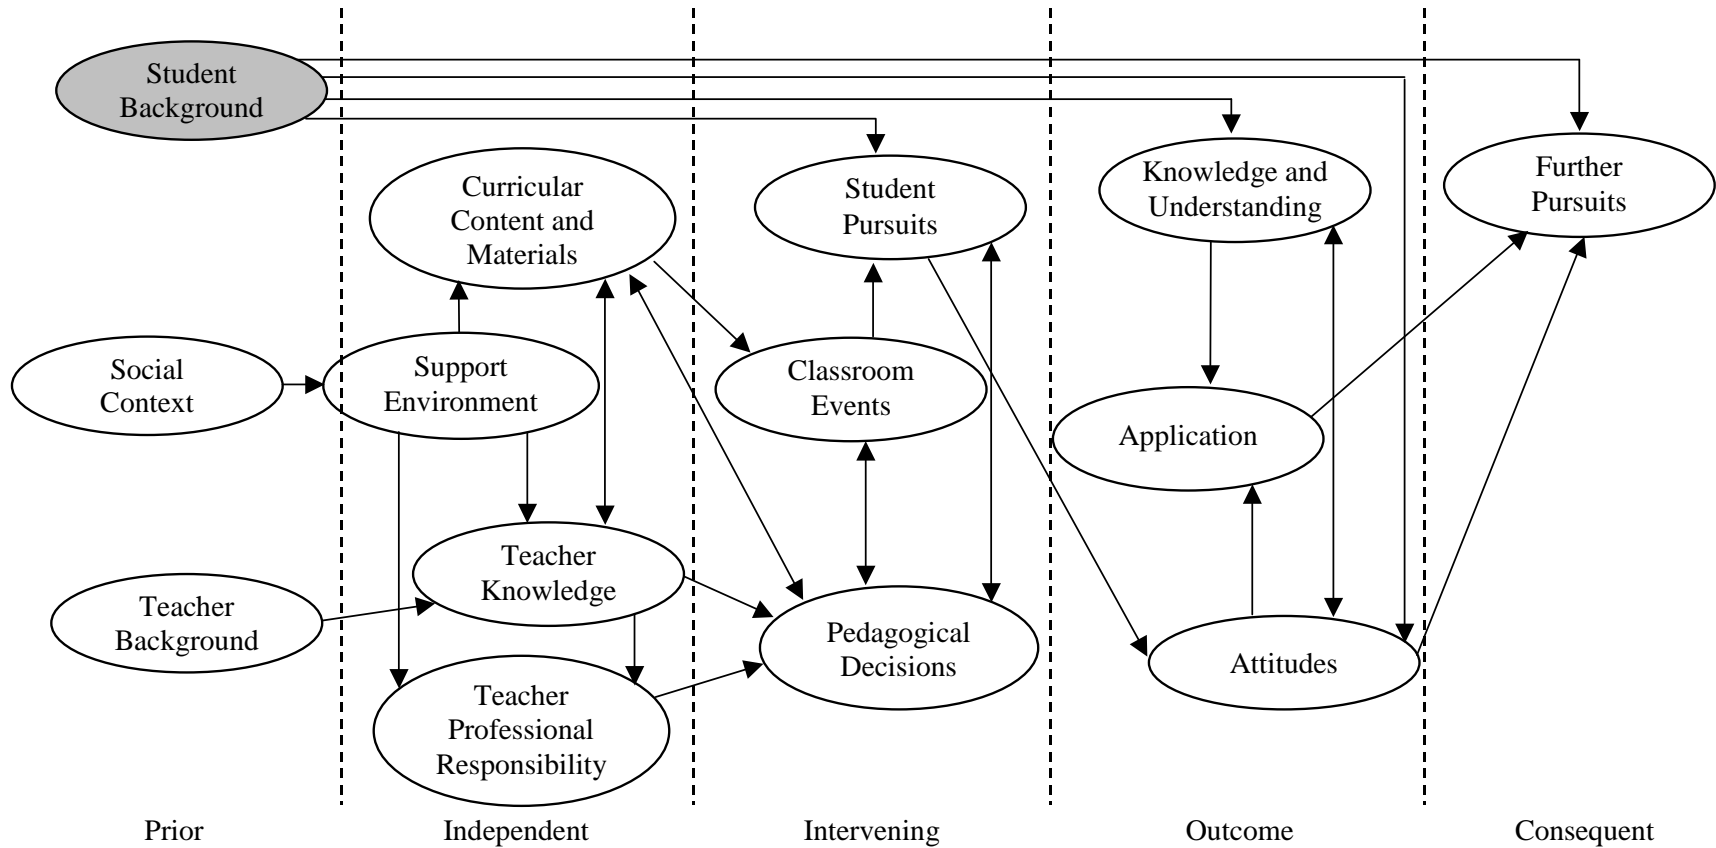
Student Background

Curricular Content and Materials

Student Pursuits

Knowledge and Understanding

Further Pursuits

Social Context

Support Environment

Classroom Events

Application

Teacher Knowledge

Teacher Background

Pedagogical Decisions

Attitudes

Teacher Professional Responsibility

Prior

Independent

Intervening

Outcome

Consequent